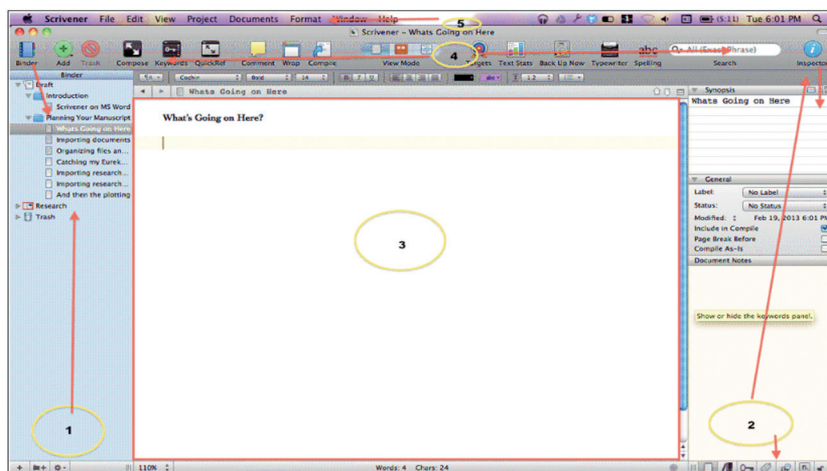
Scrivener File Edit View Project Documents Format Window Help 5 (5:11) Tue 6:01 PM

Scrivener – Whats Going on Here

Binder Add Trash Compose Keywords QuickRef Comment Wrap Compile View Mode 4 Targets Text Stats Back Up Now Typewriter Spelling abc All (Exact Phrase) Search Inspector

Binder

Draft
Introduction
Scrivener on MS Word
Planning Your Manuscript
Whats Going on Here
Importing documents
Organizing files an...
Catching my Eurek...
Importing research...
Importing research...
And then the plotting
Research
Trash

Courier Bold 14 1.2

Whats Going on Here

What's Going on Here?

3

1

Synopsis
Whats Going on Here

General
Label: No Label
Status: No Status
Modified: Feb 19, 2013 6:01 PM
Include in Compile
Page Break Before
Compile As-Is

Document Notes

Show or hide the keywords panel.

2

110%

Words: 4 Chars: 24